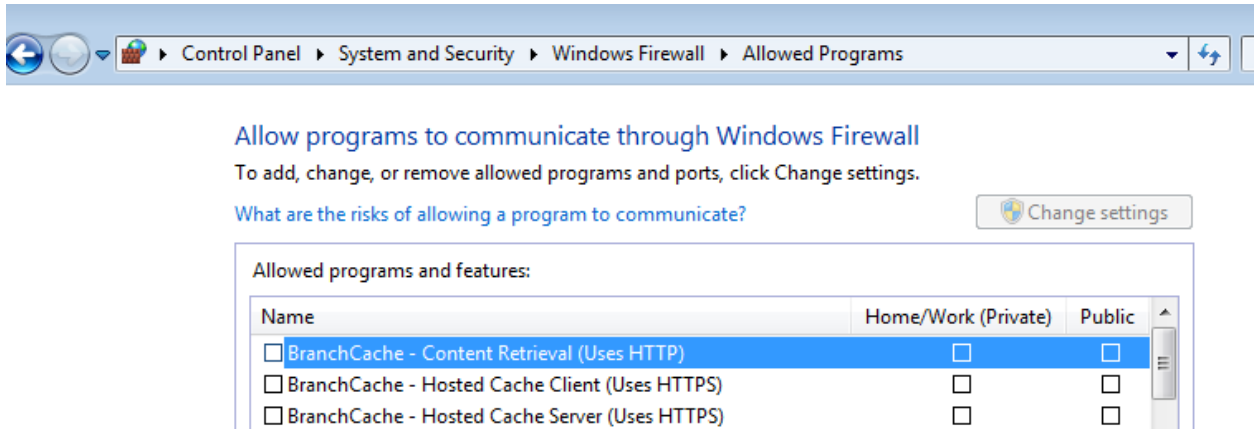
Control Panel ▸ System and Security ▸ Windows Firewall ▸ Allowed Programs

Allow programs to communicate through Windows Firewall

To add, change, or remove allowed programs and ports, click Change settings.

What are the risks of allowing a program to communicate?

Change settings

Allowed programs and features:

| Name | Home/Work (Private) | Public |
|---|---|---|
| ☐ BranchCache - Content Retrieval (Uses HTTP) | ☐ | ☐ |
| ☐ BranchCache - Hosted Cache Client (Uses HTTPS) | ☐ | ☐ |
| ☐ BranchCache - Hosted Cache Server (Uses HTTPS) | ☐ | ☐ |